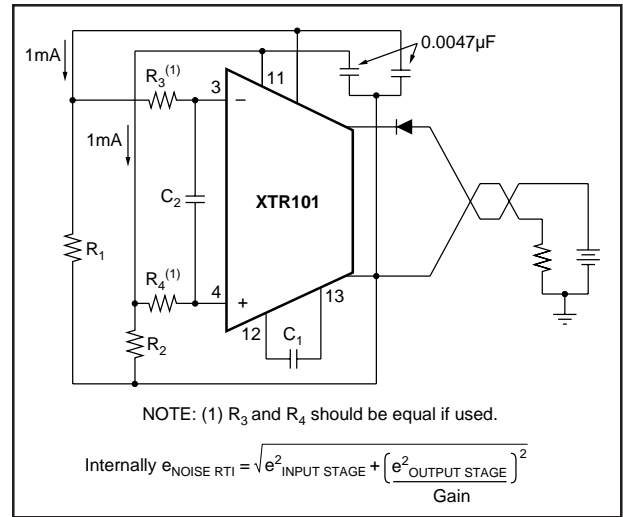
1mA

0.0047µF

$R_3^{(1)}$

3

11

−

1mA

$C_2$

XTR101

$R_1$

$R_4^{(1)}$

4

+

13

12

$C_1$

$R_2$

NOTE: (1) $R_3$ and $R_4$ should be equal if used.

Internally $e_{NOISE\ RTI} = \sqrt{e^2_{INPUT\ STAGE} + \left(\frac{e^2_{OUTPUT\ STAGE}}{Gain}\right)^2}$